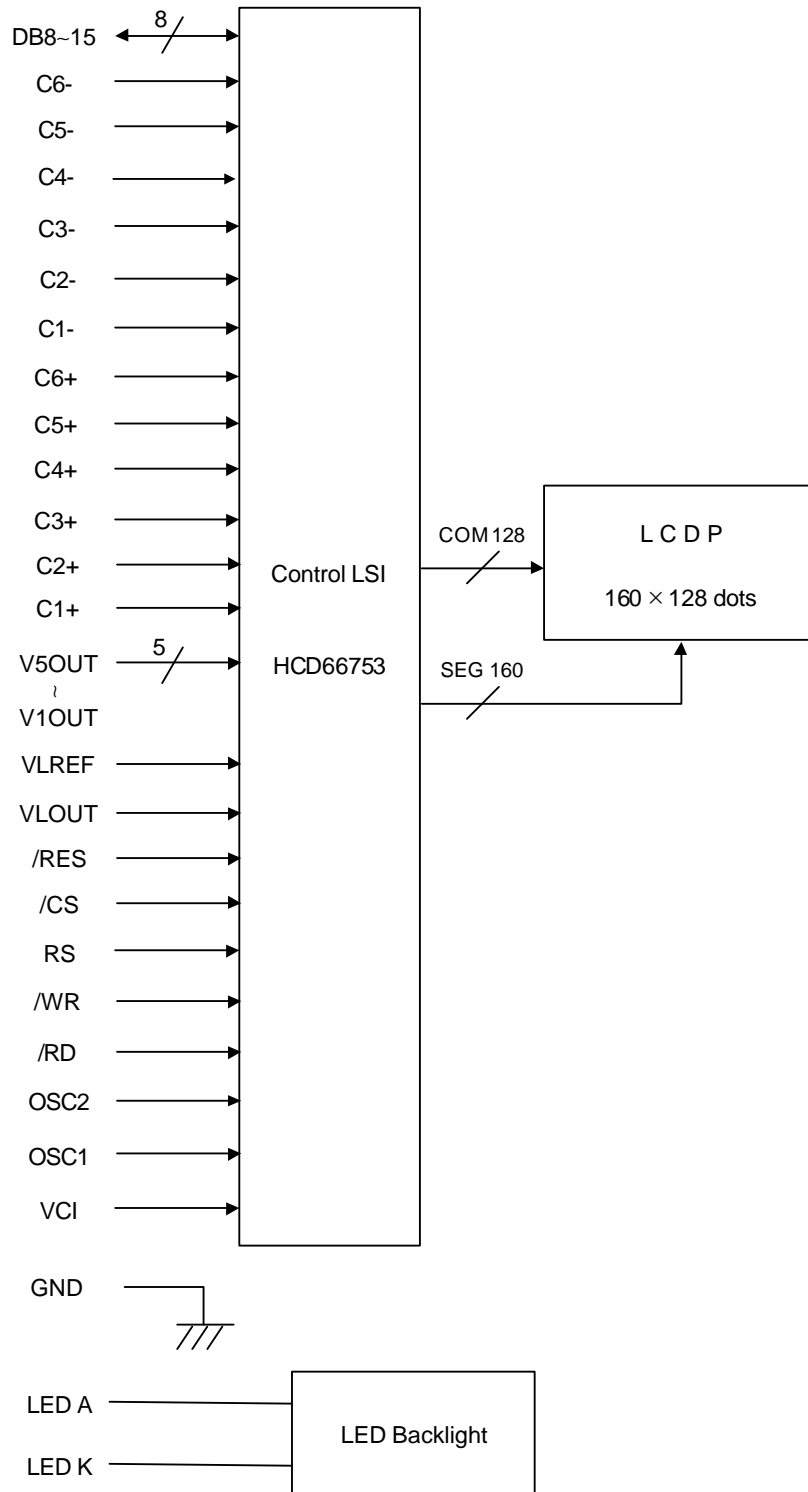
DB8~15
8
C6-
C5-
C4-
C3-
C2-
C1-
C6+
C5+
C4+
C3+
C2+
C1+
V5OUT
~
V1OUT
5
VLREF
VLOUT
/RES
/CS
RS
/WR
/RD
OSC2
OSC1
VCI

Control LSI

HCD66753

COM 128

SEG 160

L C D P

160 × 128 dots

GND

LED A
LED K

LED Backlight